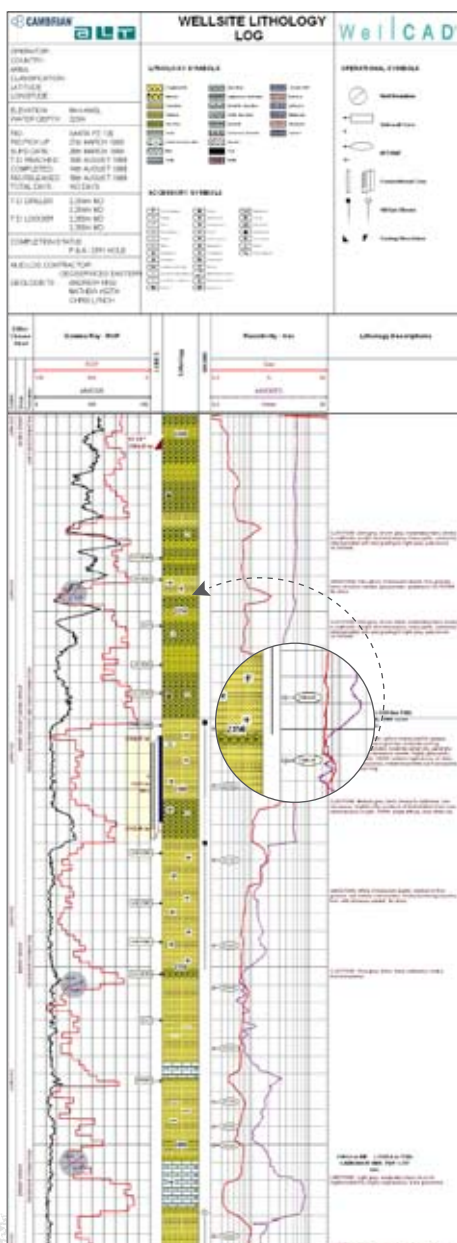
CAMBRIAN ALT

WELLSITE LITHOLOGY LOG

WellCAD

OPERATOR
COUNTRY
AREA
CLASSIFICATION
LATITUDE
LONGITUDE

ELEVATION
WATER DEPTH

RIG
RIG PICK UP
SPUD DATE
T.D. REACHED
COMPLETED
RIG RELEASE
TOTAL DAYS

T.D. DRILLER
T.D. LOGGER

COMPLETION STATUS

MUDLOG CONTRACTOR
GEOLOGISTS

LITHOLOGY SYMBOLS

ACCESSORY SYMBOLS

OPERATIONAL SYMBOLS

Gamma Ray - RGR

Lithology

Resistivity - Ires

Lithology Descriptions

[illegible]